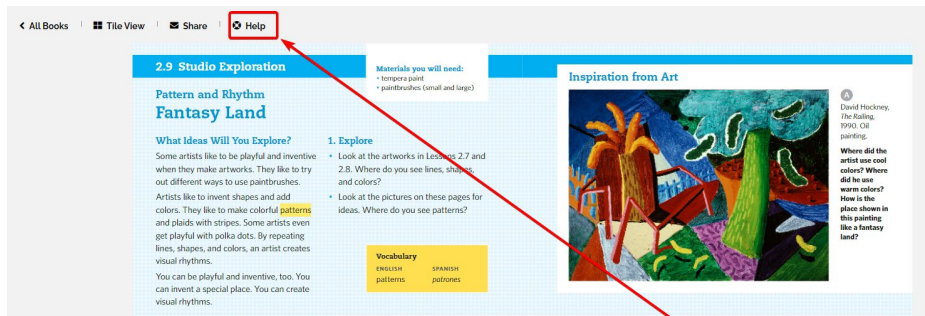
< All Books | Tile View | Share | Help

2.9 Studio Exploration

Materials you will need:
• tempera paint
• paintbrushes (small and large)

Pattern and Rhythm
Fantasy Land

What Ideas Will You Explore?

Some artists like to be playful and inventive when they make artworks. They like to try out different ways to use paintbrushes.

Artists like to invent shapes and add colors. They like to make colorful patterns and plaids with stripes. Some artists even get playful with polka dots. By repeating lines, shapes, and colors, an artist creates visual rhythms.

You can be playful and inventive, too. You can invent a special place. You can create visual rhythms.

1. Explore

• Look at the artworks in Lessons 2.7 and 2.8. Where do you see lines, shapes, and colors?

• Look at the pictures on these pages for ideas. Where do you see patterns?

Vocabulary
ENGLISH | SPANISH
patterns | patrones

Inspiration from Art

A
David Hockney, The Railing, 1990. Oil painting.

Where did the artist use cool colors? Where did he use warm colors? How is the place shown in this painting like a fantasy land?